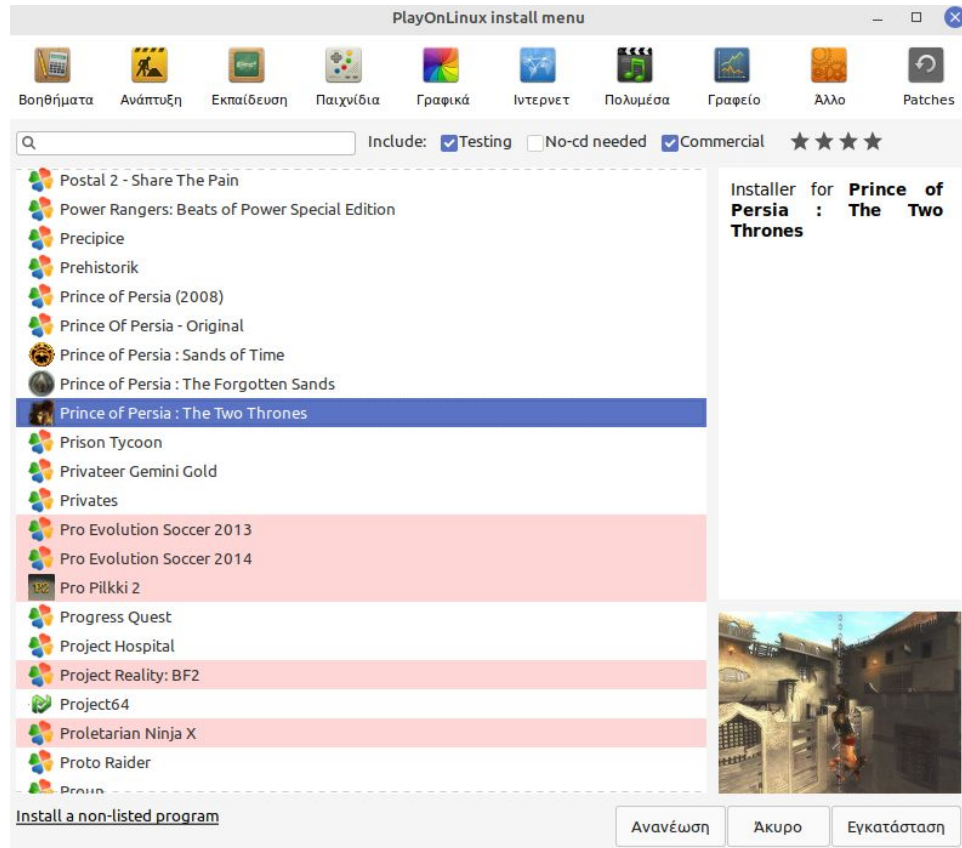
PlayOnLinux install menu

Βοηθήματα Ανάπτυξη Εκπαίδευση Παιχνίδια Γραφικά Ιντερνετ Πολυμέσα Γραφείο Άλλο Patches

Include: Testing No-cd needed Commercial ★★★★

Postal 2 - Share The Pain
Power Rangers: Beats of Power Special Edition
Precipice
Prehistorik
Prince of Persia (2008)
Prince Of Persia - Original
Prince of Persia : Sands of Time
Prince of Persia : The Forgotten Sands
Prince of Persia : The Two Thrones
Prison Tycoon
Privateer Gemini Gold
Privates
Pro Evolution Soccer 2013
Pro Evolution Soccer 2014
Pro Pilkki 2
Progress Quest
Project Hospital
Project Reality: BF2
Project64
Proletarian Ninja X
Proto Raider
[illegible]

Installer for **Prince of Persia : The Two Thrones**

Install a non-listed program

Ανανέωση Άκυρο Εγκατάσταση